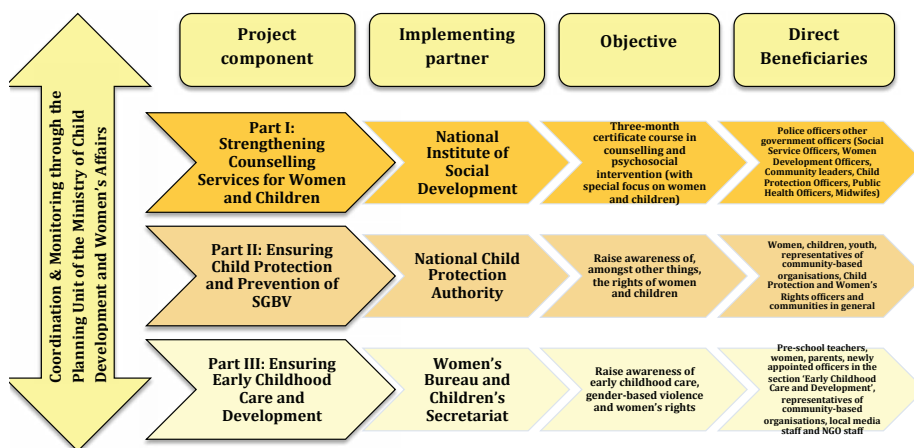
Coordination & Monitoring through the Planning Unit of the Ministry of Child Development and Women's Affairs

| Project component | Implementing partner | Objective | Direct Beneficiaries |
|---|---|---|---|
| Part I: Strengthening Counselling Services for Women and Children | National Institute of Social Development | Three-month certificate course in counselling and psychosocial intervention (with special focus on women and children) | Police officers other government officers (Social Service Officers, Women Development Officers, Community leaders, Child Protection Officers, Public Health Officers, Midwifes) |
| Part II: Ensuring Child Protection and Prevention of SGBV | National Child Protection Authority | Raise awareness of, amongst other things, the rights of women and children | Women, children, youth, representatives of community-based organisations, Child Protection and Women's Rights officers and communities in general |
| Part III: Ensuring Early Childhood Care and Development | Women's Bureau and Children's Secretariat | Raise awareness of early childhood care, gender-based violence and women's rights | Pre-school teachers, women, parents, newly appointed officers in the section 'Early Childhood Care and Development', representatives of community-based organisations, local media staff and NGO staff |